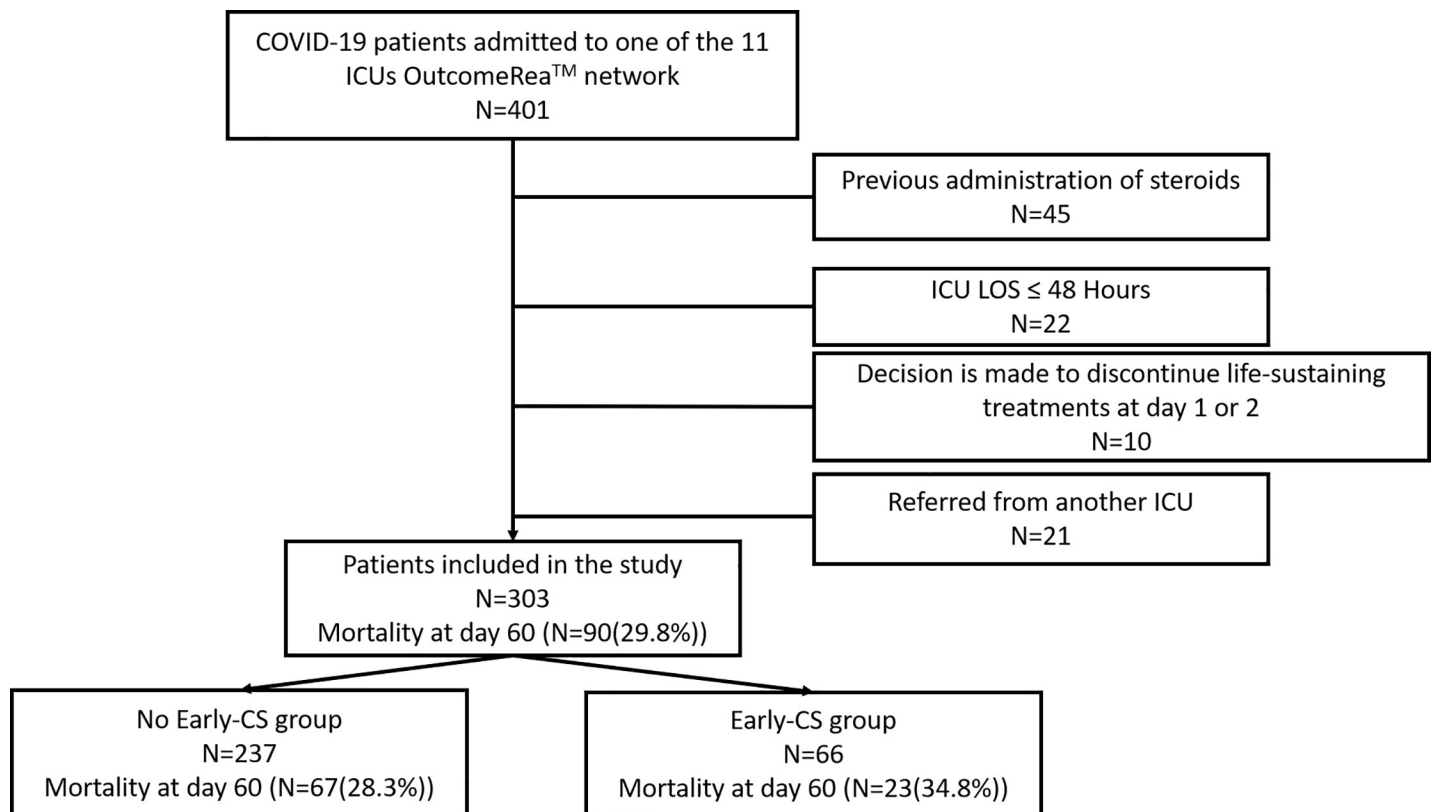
COVID-19 patients admitted to one of the 11 ICUs OutcomeRea$^{TM}$ network
N=401

Previous administration of steroids
N=45

ICU LOS ≤ 48 Hours
N=22

Decision is made to discontinue life-sustaining treatments at day 1 or 2
N=10

Referred from another ICU
N=21

Patients included in the study
N=303
Mortality at day 60 (N=90(29.8%))

No Early-CS group
N=237
Mortality at day 60 (N=67(28.3%))

Early-CS group
N=66
Mortality at day 60 (N=23(34.8%))